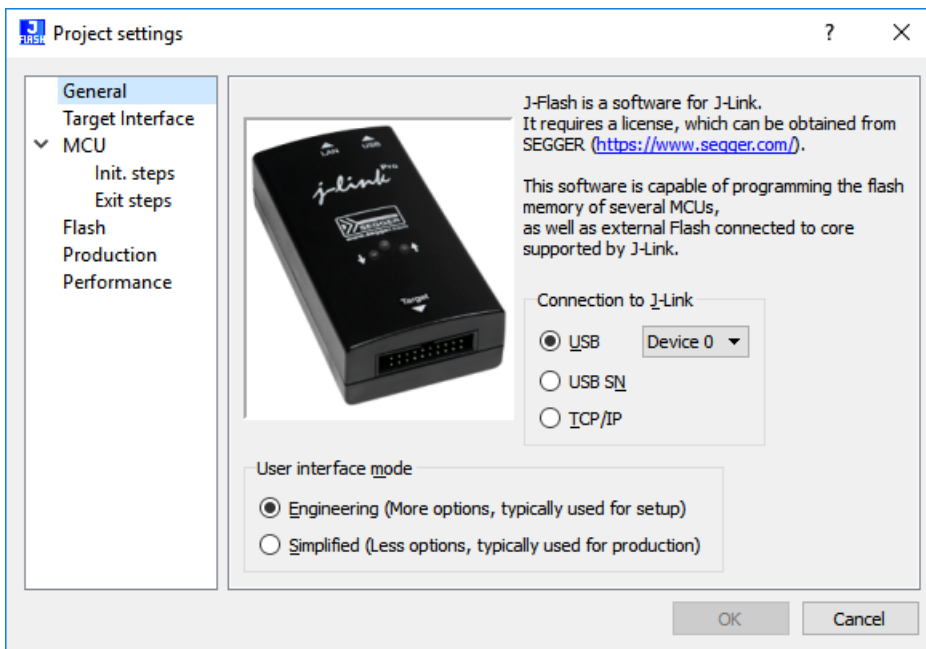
Project settings

?

X

General
Target Interface
MCU
Init. steps
Exit steps
Flash
Production
Performance

LAN
USB
j-link Pro
SEGGER
Target

J-Flash is a software for J-Link.
It requires a license, which can be obtained from SEGGER (https://www.segger.com/).

This software is capable of programming the flash memory of several MCUs,
as well as external Flash connected to core supported by J-Link.

Connection to J-Link
USB
Device 0
USB SN
TCP/IP

User interface mode
Engineering (More options, typically used for setup)
Simplified (Less options, typically used for production)

OK
Cancel